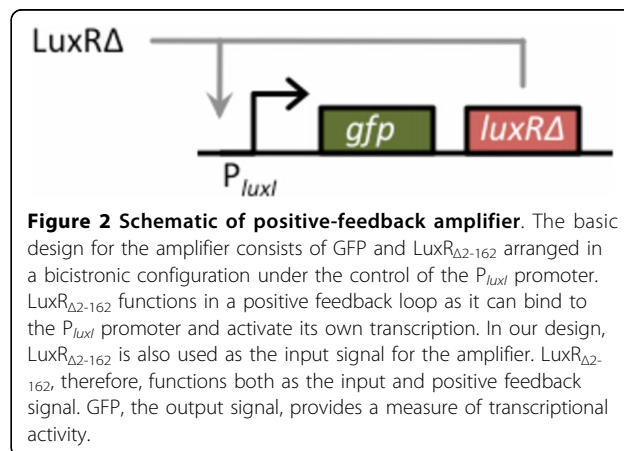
LuxRΔ

gfp

luxRΔ

$P_{luxI}$

**Figure 2 Schematic of positive-feedback amplifier**. The basic design for the amplifier consists of GFP and $LuxR_{\Delta 2\text{-}162}$ arranged in a bicistronic configuration under the control of the $P_{luxI}$ promoter. $LuxR_{\Delta 2\text{-}162}$ functions in a positive feedback loop as it can bind to the $P_{luxI}$ promoter and activate its own transcription. In our design, $LuxR_{\Delta 2\text{-}162}$ is also used as the input signal for the amplifier. $LuxR_{\Delta 2\text{-}162}$, therefore, functions both as the input and positive feedback signal. GFP, the output signal, provides a measure of transcriptional activity.